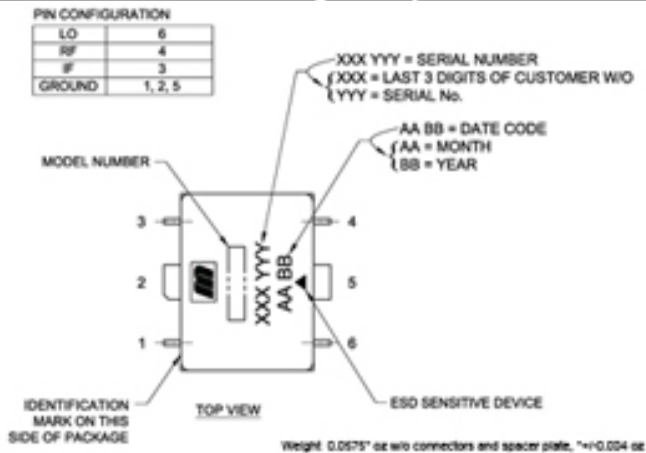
PIN CONFIGURATION

| LO | 6 |
|---|---|
| RF | 4 |
| IF | 3 |
| GROUND | 1, 2, 5 |

XXX YYY = SERIAL NUMBER
{XXX = LAST 3 DIGITS OF CUSTOMER W/O
{YYY = SERIAL No.

AA BB = DATE CODE
{AA = MONTH
{BB = YEAR

MODEL NUMBER

3
4
2
5
1
6

XXX YYY
AA BB

IDENTIFICATION MARK ON THIS SIDE OF PACKAGE

TOP VIEW

ESD SENSITIVE DEVICE

Weight 0.0575" oz w/o connectors and spacer plate, "+/-0.004 oz